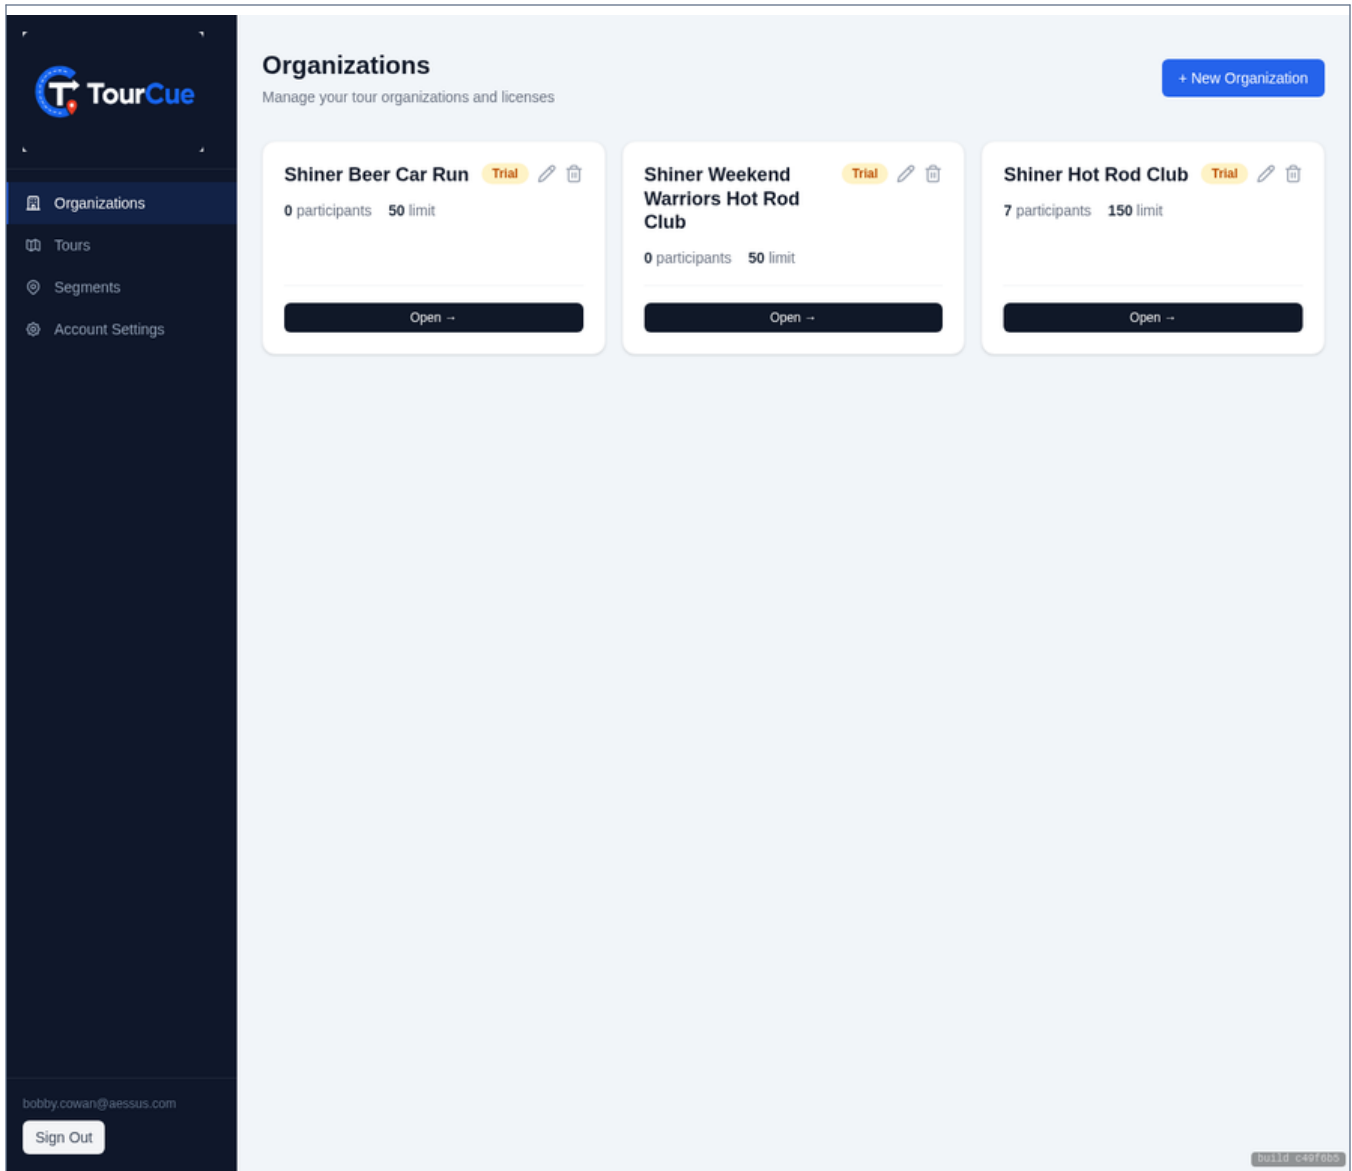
TourCue

Organizations
Tours
Segments
Account Settings

bobby.cowan@aessus.com
Sign Out

Organizations
Manage your tour organizations and licenses

+ New Organization

Shiner Beer Car Run Trial
0 participants 50 limit
Open →

Shiner Weekend Warriors Hot Rod Club Trial
0 participants 50 limit
Open →

Shiner Hot Rod Club Trial
7 participants 150 limit
Open →

build c49f6b5